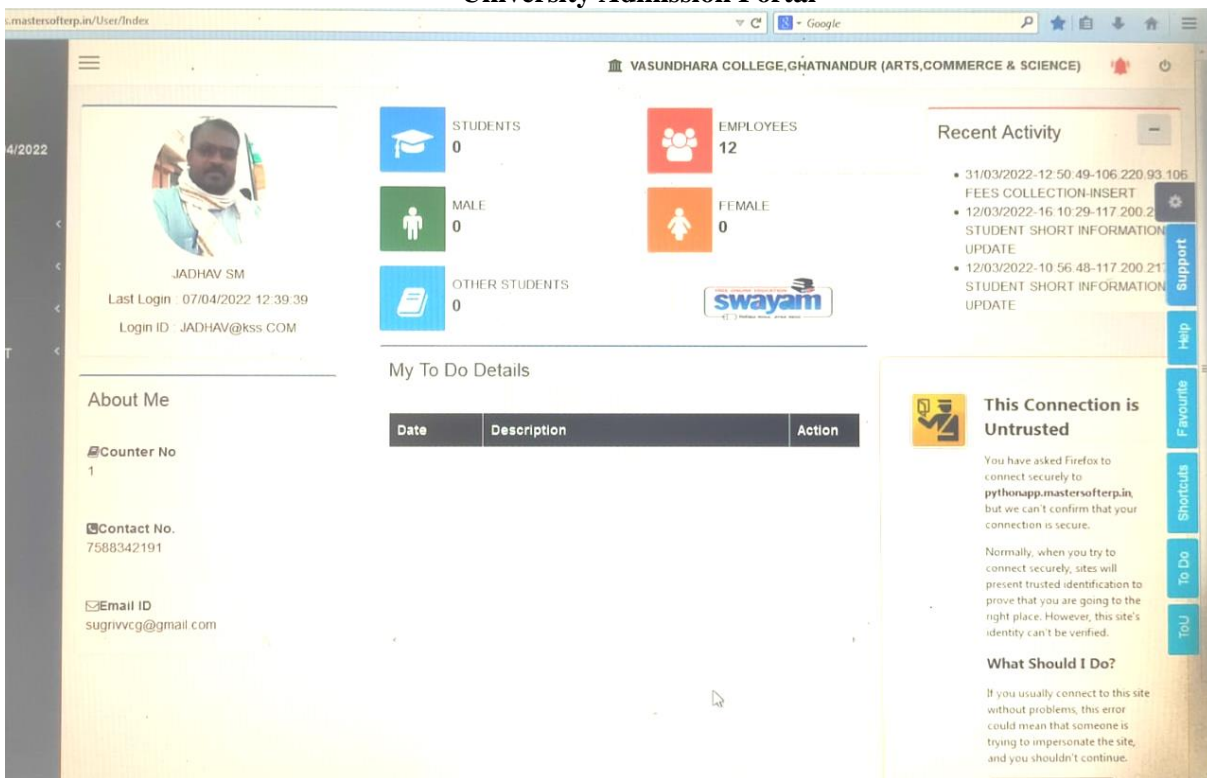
University Admission Portal

s.mastersofterp.in/User/Index

Google

VASUNDHARA COLLEGE,GHATNANDUR (ARTS,COMMERCE & SCIENCE)

4/2022

JADHAV SM

Last Login : 07/04/2022 12:39:39

Login ID : JADHAV@kss.COM

STUDENTS
0

EMPLOYEES
12

MALE
0

FEMALE
0

OTHER STUDENTS
0

swayam

Recent Activity

• 31/03/2022-12:50:49-106.220.93.106 FEES COLLECTION-INSERT
• 12/03/2022-16:10:29-117.200.2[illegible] STUDENT SHORT INFORMATION UPDATE
• 12/03/2022-10:56:48-117.200.21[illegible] STUDENT SHORT INFORMATION UPDATE

Support

Help

Favourite

Shortcuts

To Do

ToU

About Me

Counter No
1

Contact No.
7588342191

Email ID
sugrivvcg@gmail.com

My To Do Details

| Date | Description | Action |
|---|---|---|

This Connection is Untrusted

You have asked Firefox to connect securely to pythonapp.mastersofterp.in, but we can't confirm that your connection is secure.

Normally, when you try to connect securely, sites will present trusted identification to prove that you are going to the right place. However, this site's identity can't be verified.

What Should I Do?

If you usually connect to this site without problems, this error could mean that someone is trying to impersonate the site, and you shouldn't continue.